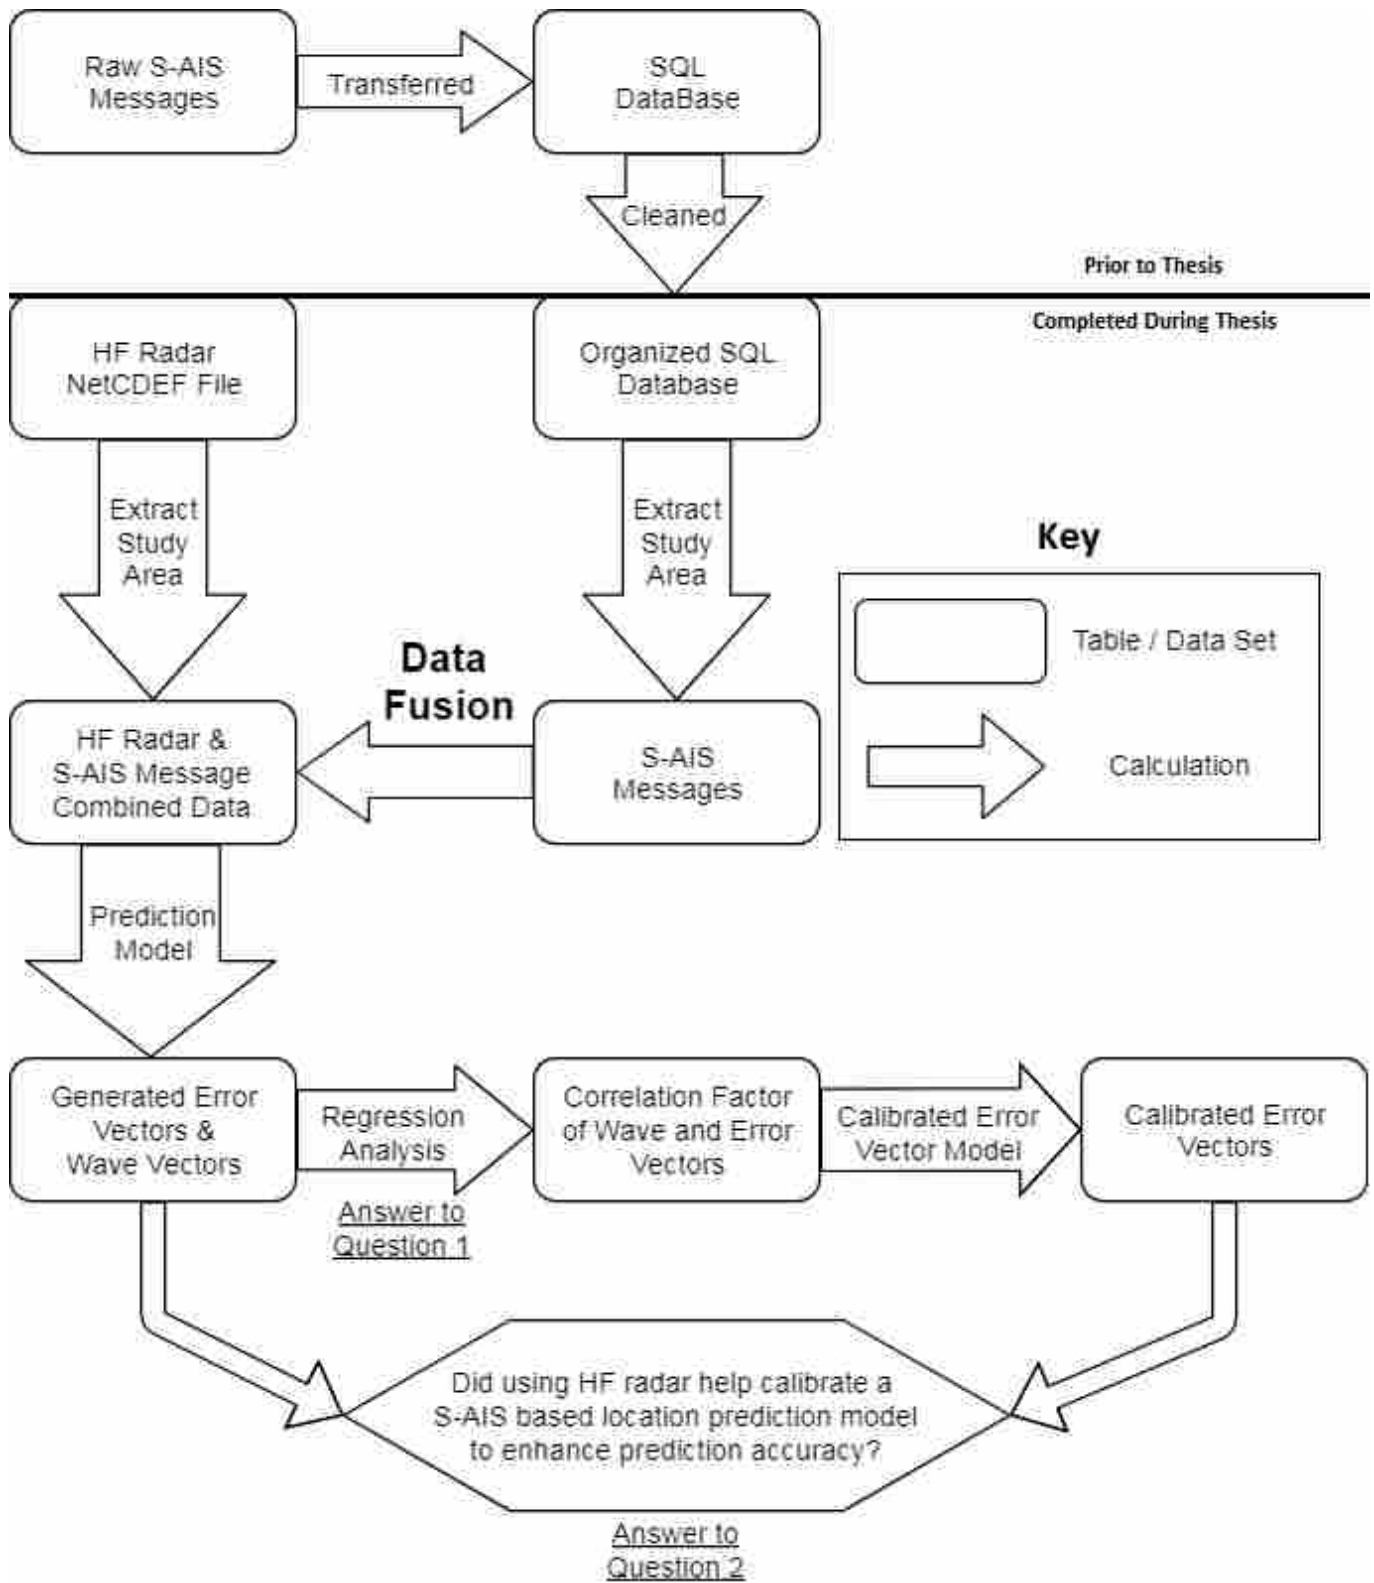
Raw S-AIS Messages

Transferred

SQL DataBase

Cleaned

Prior to Thesis

Completed During Thesis

HF Radar NetCDEF File

Organized SQL Database

Extract Study Area

Extract Study Area

Key

Table / Data Set

Calculation

Data Fusion

HF Radar & S-AIS Message Combined Data

S-AIS Messages

Prediction Model

Generated Error Vectors & Wave Vectors

Regression Analysis

Answer to Question 1

Correlation Factor of Wave and Error Vectors

Calibrated Error Vector Model

Calibrated Error Vectors

Did using HF radar help calibrate a S-AIS based location prediction model to enhance prediction accuracy?

Answer to Question 2